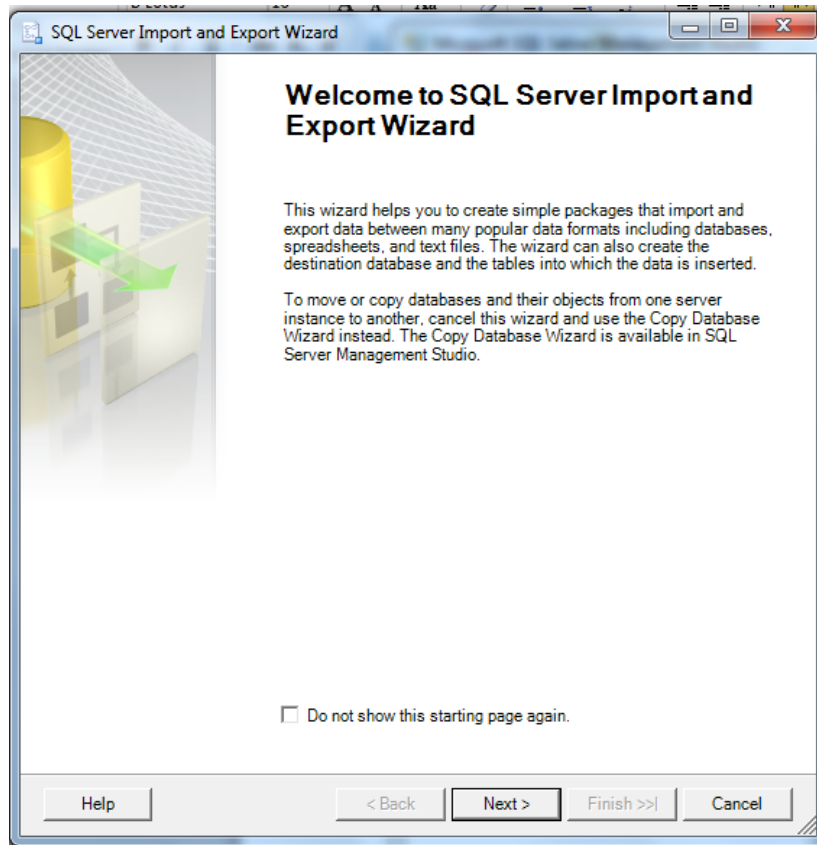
SQL Server Import and Export Wizard

Welcome to SQL Server Import and Export Wizard

This wizard helps you to create simple packages that import and export data between many popular data formats including databases, spreadsheets, and text files. The wizard can also create the destination database and the tables into which the data is inserted.

To move or copy databases and their objects from one server instance to another, cancel this wizard and use the Copy Database Wizard instead. The Copy Database Wizard is available in SQL Server Management Studio.

Do not show this starting page again.

Help

< Back

Next >

Finish >>|

Cancel